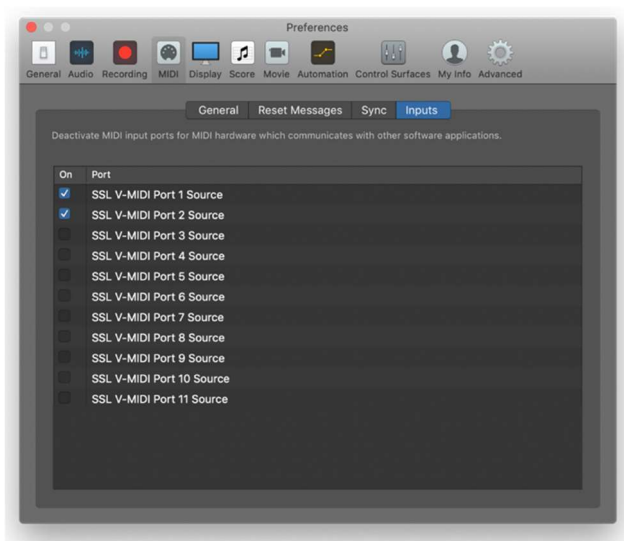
Preferences

General Audio Recording MIDI Display Score Movie Automation Control Surfaces My Info Advanced

General Reset Messages Sync Inputs

Deactivate MIDI input ports for MIDI hardware which communicates with other software applications.

| On | Port |
|---|---|
| ✓ | SSL V-MIDI Port 1 Source |
| ✓ | SSL V-MIDI Port 2 Source |
| | SSL V-MIDI Port 3 Source |
| | SSL V-MIDI Port 4 Source |
| | SSL V-MIDI Port 5 Source |
| | SSL V-MIDI Port 6 Source |
| | SSL V-MIDI Port 7 Source |
| | SSL V-MIDI Port 8 Source |
| | SSL V-MIDI Port 9 Source |
| | SSL V-MIDI Port 10 Source |
| | SSL V-MIDI Port 11 Source |